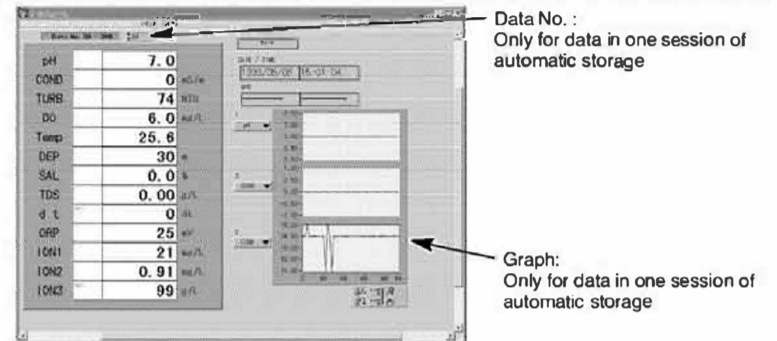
Data No. :
Only for data in one session of automatic storage

| pH | 7.0 | |
|---|---|---|
| COND | 0 | mS/m |
| TURB | 74 | NTU |
| DO | 6.0 | mg/L |
| Temp | 25.6 | |
| DEP | 30 | m |
| SAL | 0.0 | % |
| TDS | 0.00 | g/L |
| d t | 0 | σt |
| ORP | 25 | mV |
| ION1 | 21 | mg/L |
| ION2 | 0.91 | mg/L |
| ION3 | 99 | g/L |

Graph:
Only for data in one session of automatic storage